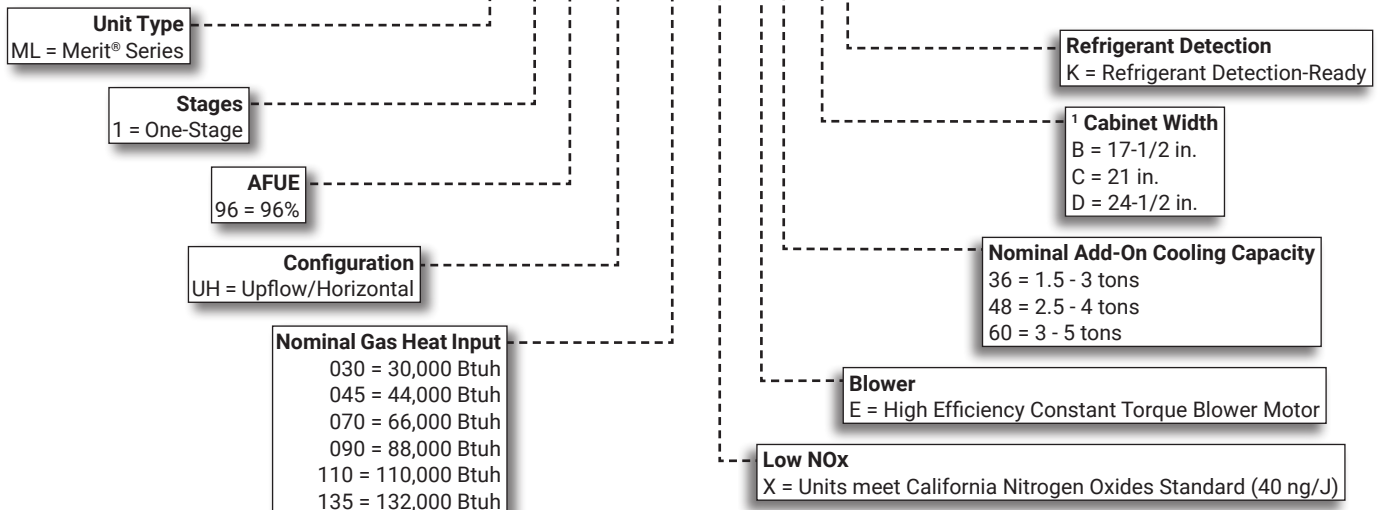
**Unit Type**
ML = Merit® Series

**Stages**
1 = One-Stage

**AFUE**
96 = 96%

**Configuration**
UH = Upflow/Horizontal

**Nominal Gas Heat Input**
030 = 30,000 Btuh
045 = 44,000 Btuh
070 = 66,000 Btuh
090 = 88,000 Btuh
110 = 110,000 Btuh
135 = 132,000 Btuh

**Refrigerant Detection**
K = Refrigerant Detection-Ready

**$^1$ Cabinet Width**
B = 17-1/2 in.
C = 21 in.
D = 24-1/2 in.

**Nominal Add-On Cooling Capacity**
36 = 1.5 - 3 tons
48 = 2.5 - 4 tons
60 = 3 - 5 tons

**Blower**
E = High Efficiency Constant Torque Blower Motor

**Low NOx**
X = Units meet California Nitrogen Oxides Standard (40 ng/J)